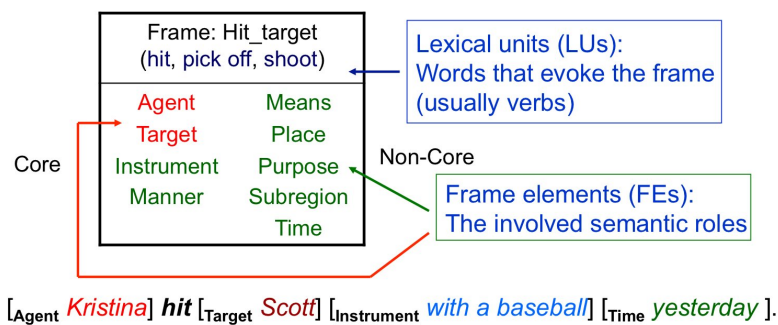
Frame: Hit_target
(hit, pick off, shoot)

Agent
Target
Instrument
Manner

Means
Place
Purpose
Subregion
Time

Lexical units (LUs):
Words that evoke the frame
(usually verbs)

Core

Non-Core

Frame elements (FEs):
The involved semantic roles

[$_{\text{Agent}}$ *Kristina*] ***hit*** [$_{\text{Target}}$ *Scott*] [$_{\text{Instrument}}$ *with a baseball*] [$_{\text{Time}}$ *yesterday* ].